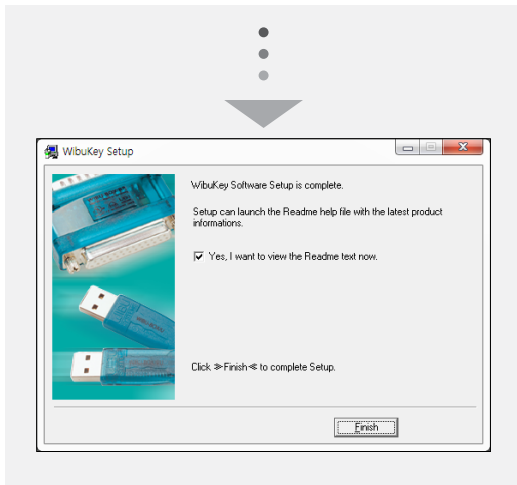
WibuKey Setup

WibuKey Software Setup is complete.

Setup can launch the Readme help file with the latest product informations.

Yes, I want to view the Readme text now.

Click ≫Finish≪ to complete Setup.

Finish